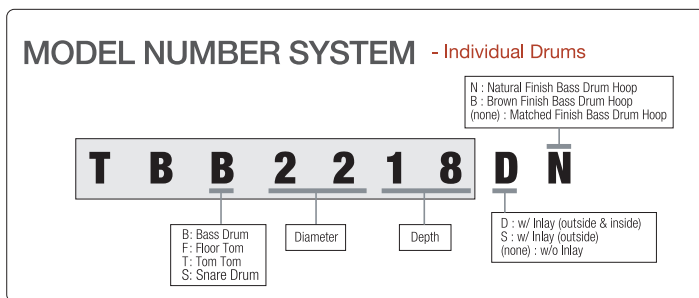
MODEL NUMBER SYSTEM - Individual Drums

N : Natural Finish Bass Drum Hoop
B : Brown Finish Bass Drum Hoop
(none) : Matched Finish Bass Drum Hoop

T B B 2 2 1 8 D N

B: Bass Drum
F: Floor Tom
T: Tom Tom
S: Snare Drum

Diameter

Depth

D : w/ Inlay (outside & inside)
S : w/ Inlay (outside)
(none) : w/o Inlay